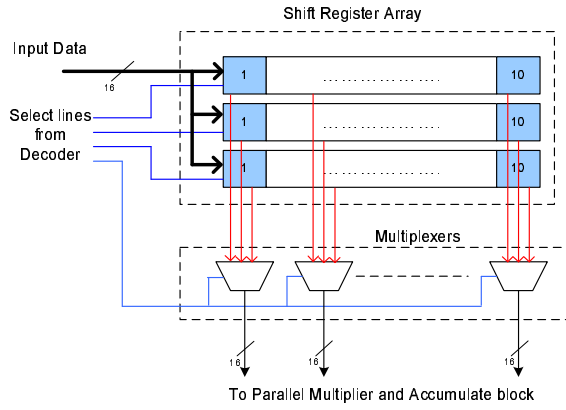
Shift Register Array

Input Data

16

1 ..................... 10

Select lines from Decoder

1 ..................... 10

1 ..................... 10

Multiplexers

16

16

16

To Parallel Multiplier and Accumulate block